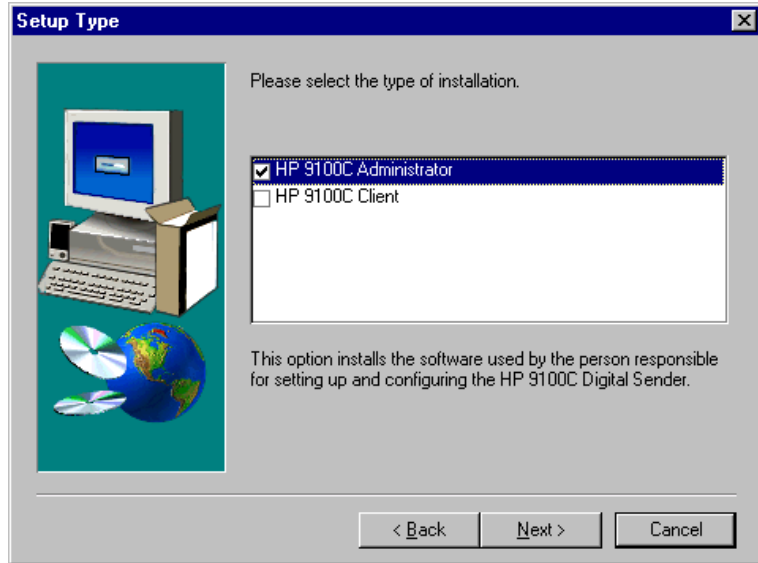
Setup Type

Please select the type of installation.

HP 9100C Administrator
HP 9100C Client

This option installs the software used by the person responsible for setting up and configuring the HP 9100C Digital Sender.

< Back
Next >
Cancel